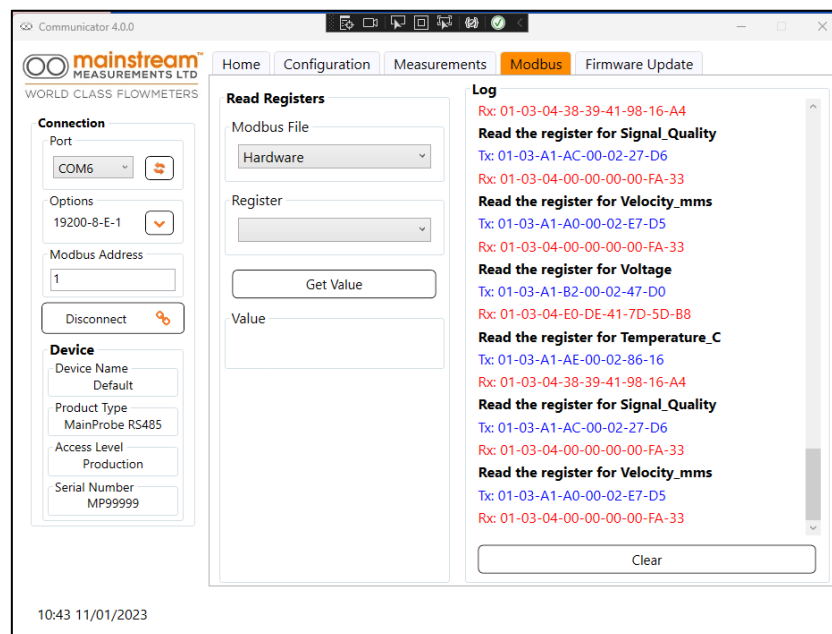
Communicator 4.0.0

mainstream™ MEASUREMENTS LTD
WORLD CLASS FLOWMETERS

Home | Configuration | Measurements | Modbus | Firmware Update

Connection
Port
COM6
Options
19200-8-E-1
Modbus Address
1
Disconnect

Device
Device Name
Default
Product Type
MainProbe RS485
Access Level
Production
Serial Number
MP99999

Read Registers
Modbus File
Hardware
Register
Get Value
Value

Log
Rx: 01-03-04-38-39-41-98-16-A4
Read the register for Signal_Quality
Tx: 01-03-A1-AC-00-02-27-D6
Rx: 01-03-04-00-00-00-00-FA-33
Read the register for Velocity_mms
Tx: 01-03-A1-A0-00-02-E7-D5
Rx: 01-03-04-00-00-00-00-FA-33
Read the register for Voltage
Tx: 01-03-A1-B2-00-02-47-D0
Rx: 01-03-04-E0-DE-41-7D-5D-B8
Read the register for Temperature_C
Tx: 01-03-A1-AE-00-02-86-16
Rx: 01-03-04-38-39-41-98-16-A4
Read the register for Signal_Quality
Tx: 01-03-A1-AC-00-02-27-D6
Rx: 01-03-04-00-00-00-00-FA-33
Read the register for Velocity_mms
Tx: 01-03-A1-A0-00-02-E7-D5
Rx: 01-03-04-00-00-00-00-FA-33
Clear

10:43 11/01/2023